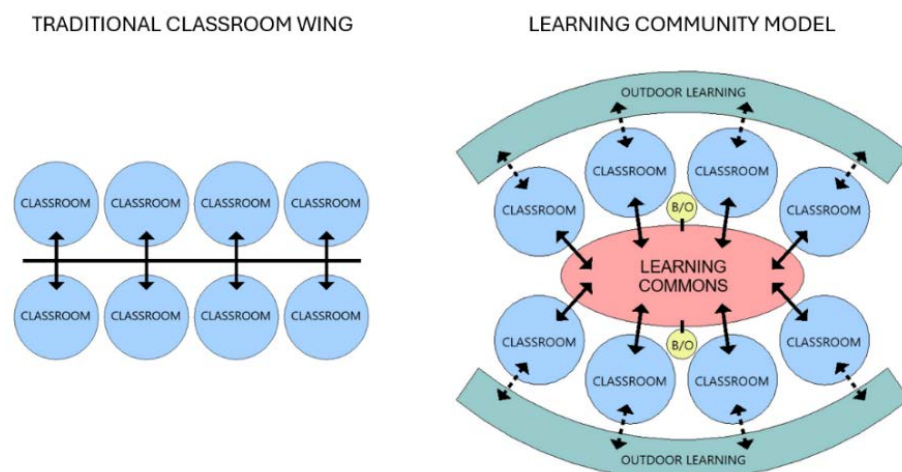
TRADITIONAL CLASSROOM WING

CLASSROOM CLASSROOM CLASSROOM CLASSROOM

CLASSROOM CLASSROOM CLASSROOM CLASSROOM

LEARNING COMMUNITY MODEL

OUTDOOR LEARNING

CLASSROOM CLASSROOM

CLASSROOM B/O CLASSROOM

LEARNING COMMONS

CLASSROOM B/O CLASSROOM

CLASSROOM CLASSROOM

OUTDOOR LEARNING